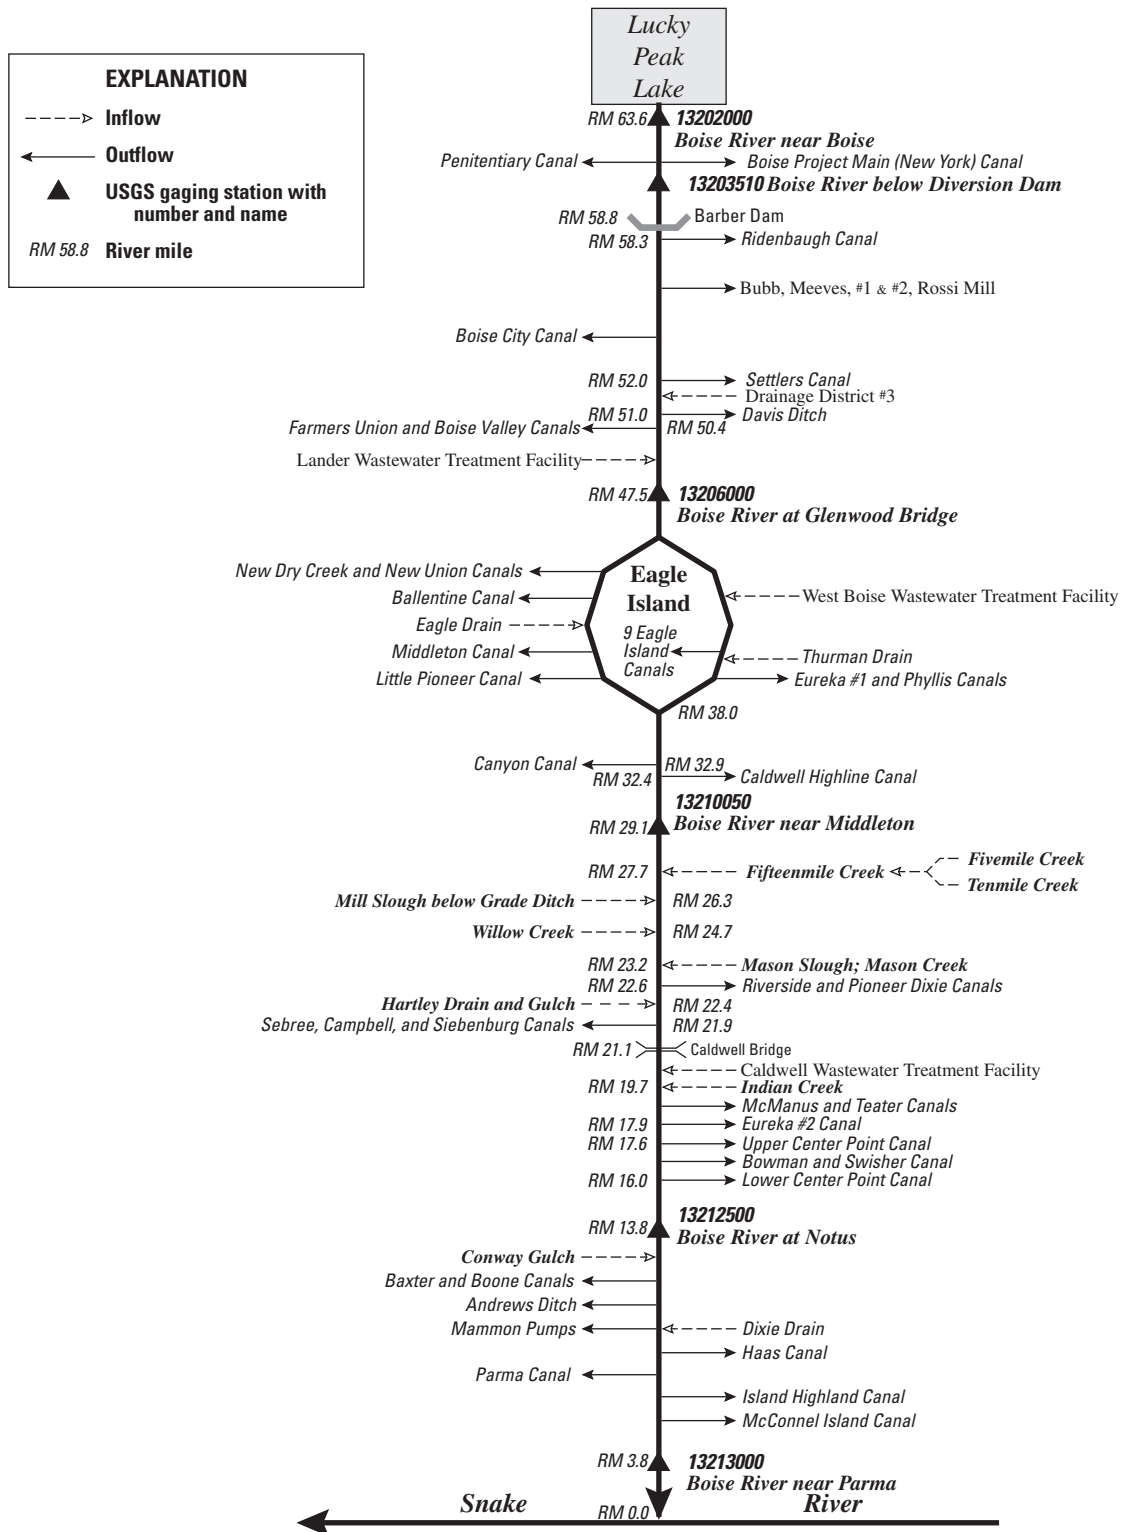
EXPLANATION
Inflow
Outflow
USGS gaging station with number and name
RM 58.8 River mile

Lucky Peak Lake

RM 63.6 13202000
Boise River near Boise
Penitentiary Canal
Boise Project Main (New York) Canal
13203510 Boise River below Diversion Dam
RM 58.8 Barber Dam
RM 58.3 Ridenbaugh Canal
Bubb, Meeves, #1 & #2, Rossi Mill
Boise City Canal
RM 52.0 Settlers Canal
Drainage District #3
RM 51.0 Davis Ditch
Farmers Union and Boise Valley Canals
RM 50.4
Lander Wastewater Treatment Facility
RM 47.5 13206000
Boise River at Glenwood Bridge

New Dry Creek and New Union Canals
Ballentine Canal
Eagle Drain
Middleton Canal
Little Pioneer Canal
Eagle Island
9 Eagle Island Canals
West Boise Wastewater Treatment Facility
Thurman Drain
Eureka #1 and Phyllis Canals
RM 38.0

Canyon Canal
RM 32.9
RM 32.4
Caldwell Highline Canal
13210050
RM 29.1 Boise River near Middleton
RM 27.7 Fifteenmile Creek
Fivemile Creek
Tenmile Creek
Mill Slough below Grade Ditch
RM 26.3
Willow Creek
RM 24.7
RM 23.2 Mason Slough; Mason Creek
RM 22.6 Riverside and Pioneer Dixie Canals
Hartley Drain and Gulch
RM 22.4
Sebree, Campbell, and Siebenburg Canals
RM 21.9
RM 21.1 Caldwell Bridge
Caldwell Wastewater Treatment Facility
RM 19.7 Indian Creek
McManus and Teater Canals
RM 17.9 Eureka #2 Canal
RM 17.6 Upper Center Point Canal
Bowman and Swisher Canal
RM 16.0 Lower Center Point Canal
RM 13.8 13212500
Boise River at Notus
Conway Gulch
Baxter and Boone Canals
Andrews Ditch
Mammon Pumps
Dixie Drain
Haas Canal
Parma Canal
Island Highland Canal
McConnel Island Canal
RM 3.8 13213000
Boise River near Parma
Snake
RM 0.0
River